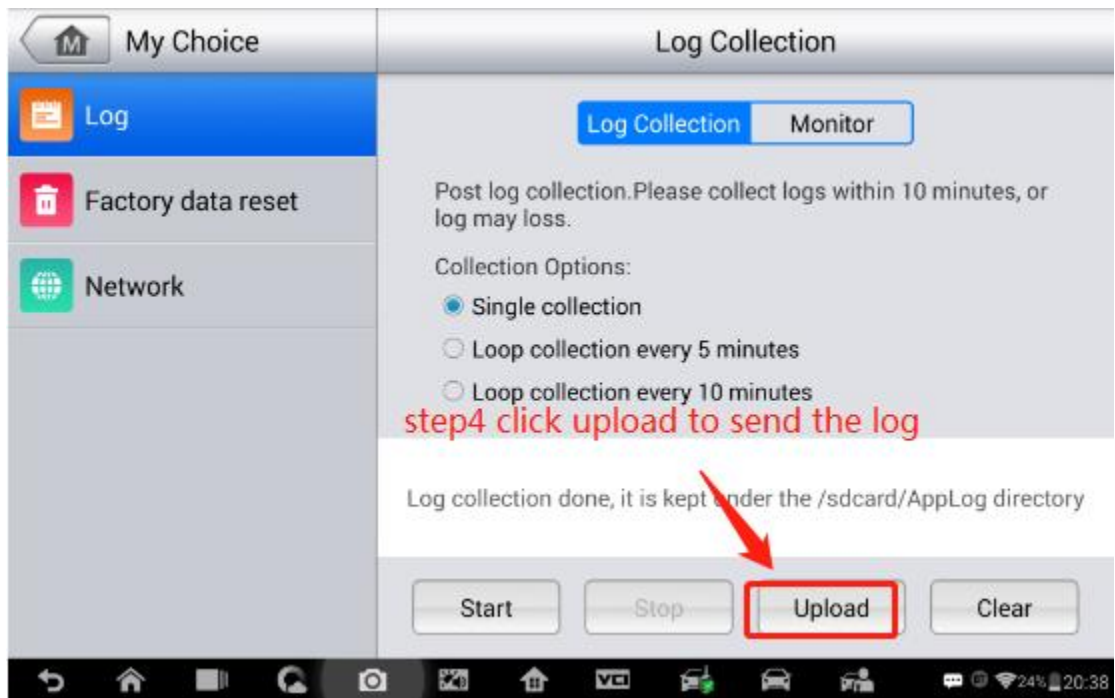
My Choice

Log Collection

Log

Factory data reset

Network

Log Collection Monitor

Post log collection.Please collect logs within 10 minutes, or log may loss.

Collection Options:

Single collection

Loop collection every 5 minutes

Loop collection every 10 minutes

step4 click upload to send the log

Log collection done, it is kept under the /sdcard/AppLog directory

Start Stop Upload Clear

24% 20:38